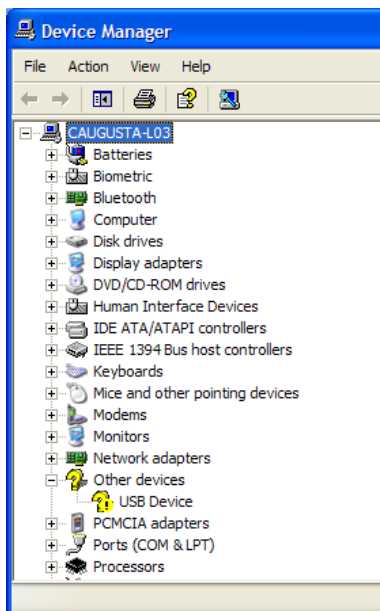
Device Manager

File Action View Help

CAUGUSTA-L03
Batteries
Biometric
Bluetooth
Computer
Disk drives
Display adapters
DVD/CD-ROM drives
Human Interface Devices
IDE ATA/ATAPI controllers
IEEE 1394 Bus host controllers
Keyboards
Mice and other pointing devices
Modems
Monitors
Network adapters
Other devices
USB Device
PCMCIA adapters
Ports (COM & LPT)
Processors